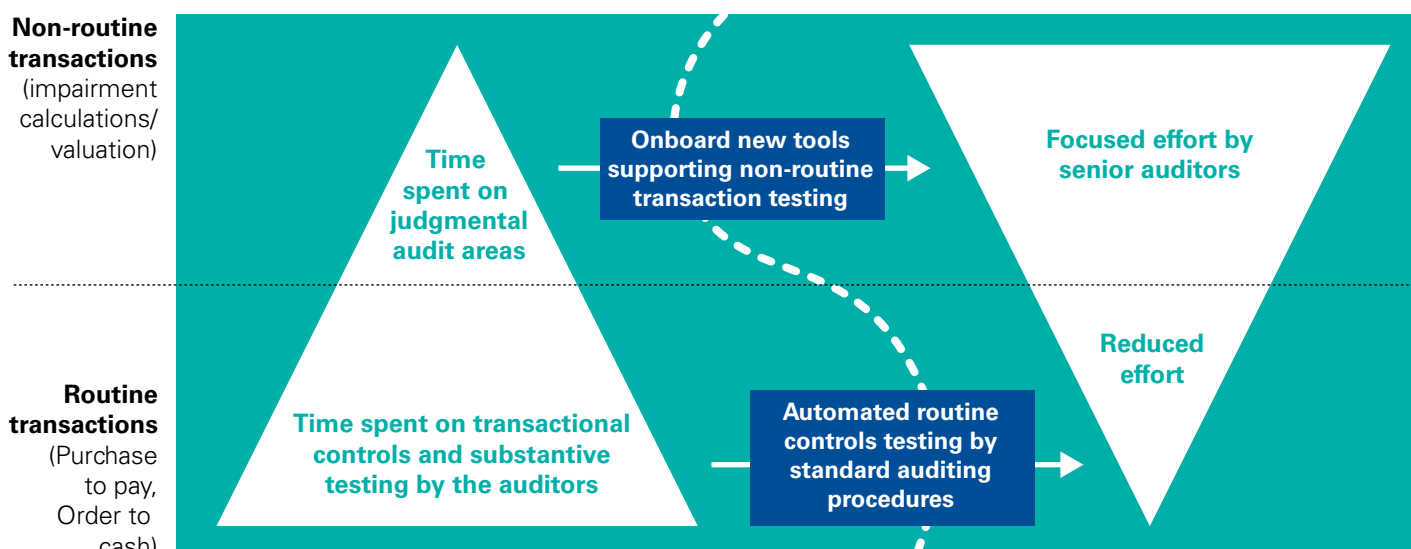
**Non-routine transactions** (impairment calculations/ valuation)

Time spent on judgmental audit areas

Onboard new tools supporting non-routine transaction testing

Focused effort by senior auditors

Reduced effort

**Routine transactions** (Purchase to pay, Order to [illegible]

Time spent on transactional controls and substantive testing by the auditors

Automated routine controls testing by standard auditing procedures